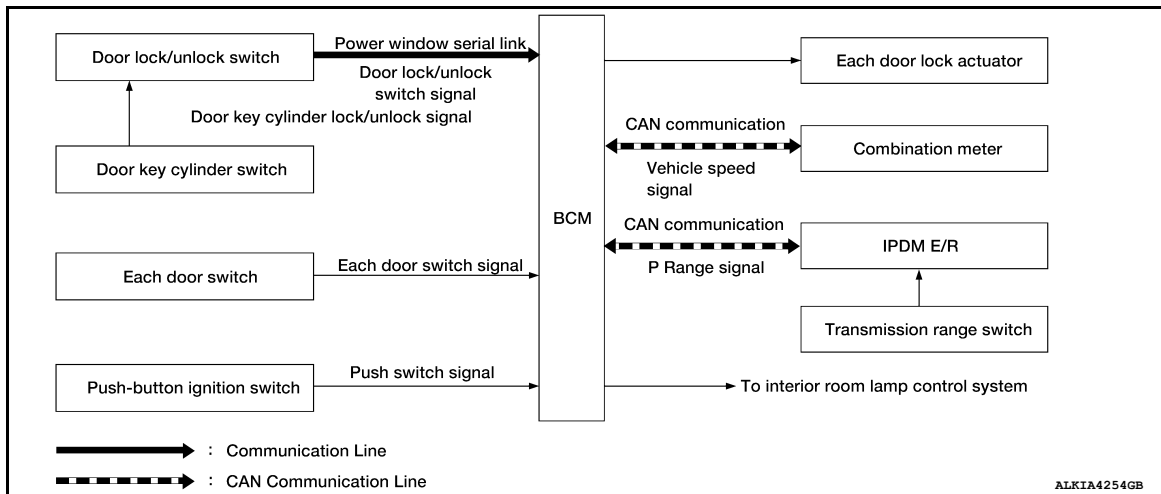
Door lock/unlock switch

Power window serial link

Door lock/unlock switch signal

Door key cylinder lock/unlock signal

Door key cylinder switch

Each door switch

Each door switch signal

Push-button ignition switch

Push switch signal

BCM

Each door lock actuator

CAN communication

Vehicle speed signal

Combination meter

CAN communication

P Range signal

IPDM E/R

Transmission range switch

To interior room lamp control system

: Communication Line

: CAN Communication Line

ALKIA4254GB